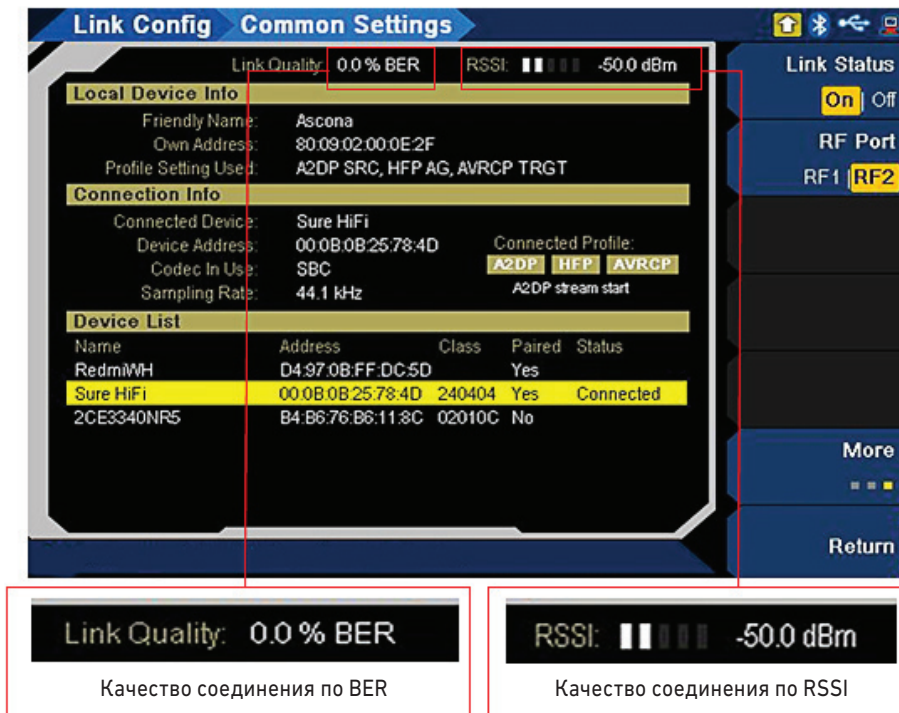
Link Config Common Settings

Link Quality: 0.0 % BER RSSI: -50.0 dBm

Local Device Info
Friendly Name: Ascona
Own Address: 80:09:02:00:0E:2F
Profile Setting Used: A2DP SRC, HFP AG, AVRCP TRGT

Connection Info
Connected Device: Sure HiFi
Device Address: 00:0B:0B:25:78:4D
Codec In Use: SBC
Sampling Rate: 44.1 kHz
Connected Profile:
A2DP HFP AVRCP
A2DP stream start

Device List

| Name | Address | Class | Paired | Status |
|---|---|---|---|---|
| RedmiWH | D4:97:0B:FF:DC:5D | | Yes | |
| Sure HiFi | 00:0B:0B:25:78:4D | 240404 | Yes | Connected |
| 2CE3340NR5 | B4:B6:76:B6:11:8C | 02010C | No | |

Link Status
On | Off

RF Port
RF1 | RF2

More

Return

Link Quality: 0.0 % BER
Качество соединения по BER

RSSI: -50.0 dBm
Качество соединения по RSSI